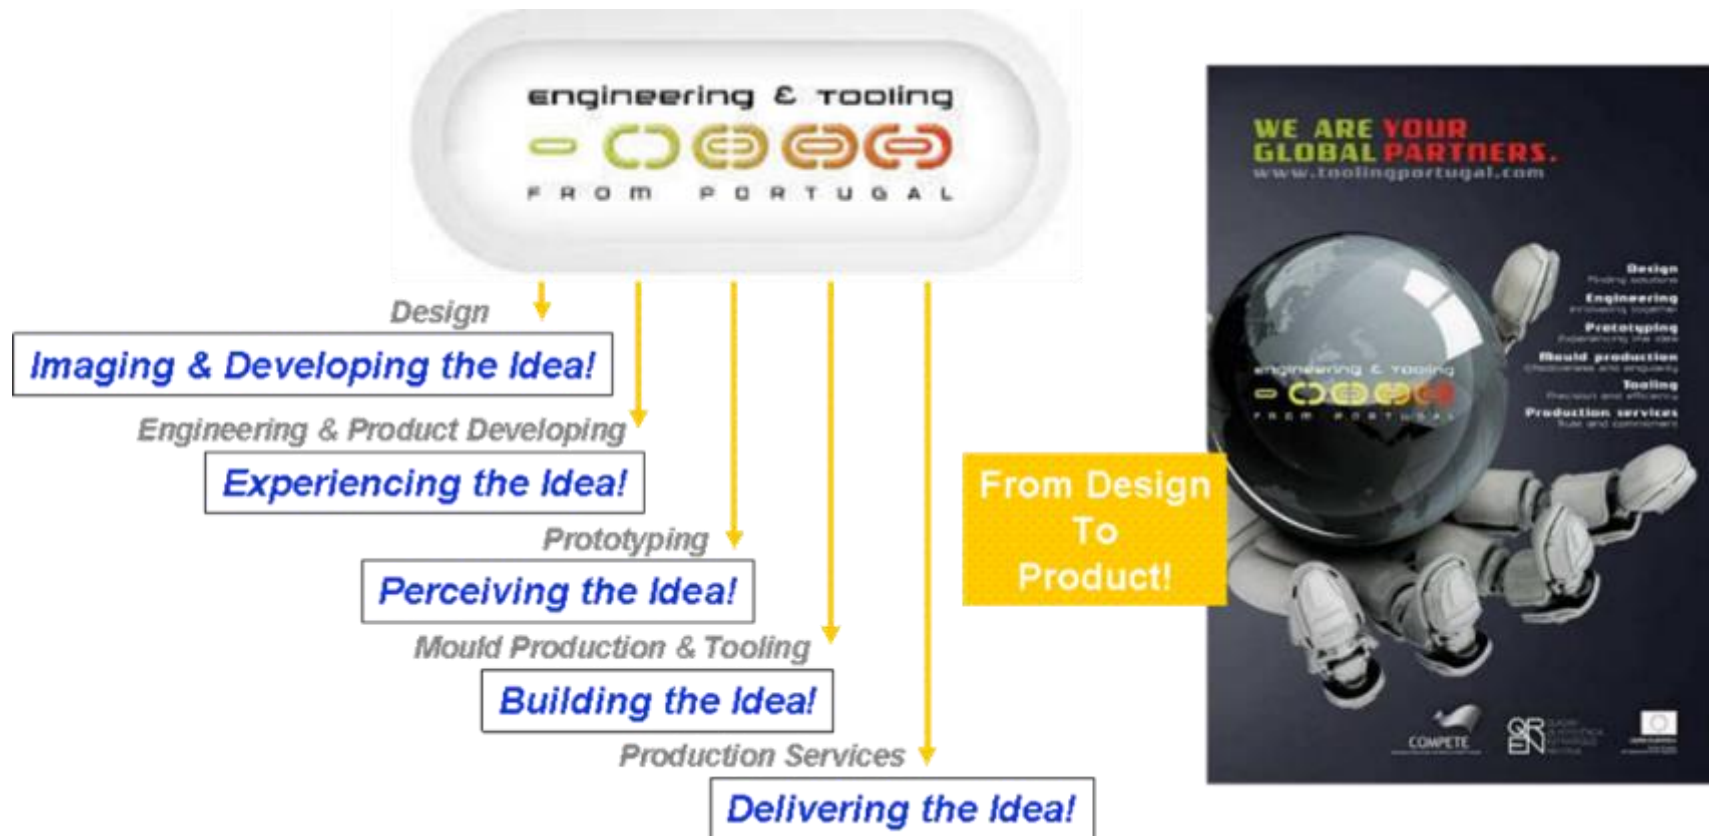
engineering & Tooling
FROM PORTUGAL

Design
Imaging & Developing the Idea!
Engineering & Product Developing
Experiencing the Idea!
Prototyping
Perceiving the Idea!
Mould Production & Tooling
Building the Idea!
Production Services
Delivering the Idea!

From Design To Product!

WE ARE YOUR GLOBAL PARTNERS.
www.toolingportugal.com

Design
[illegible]
Engineering
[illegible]
Prototyping
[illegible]
Mould production
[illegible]
Tooling
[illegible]
Production services
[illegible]

engineering & Tooling
FROM PORTUGAL

COMPETE
QREN